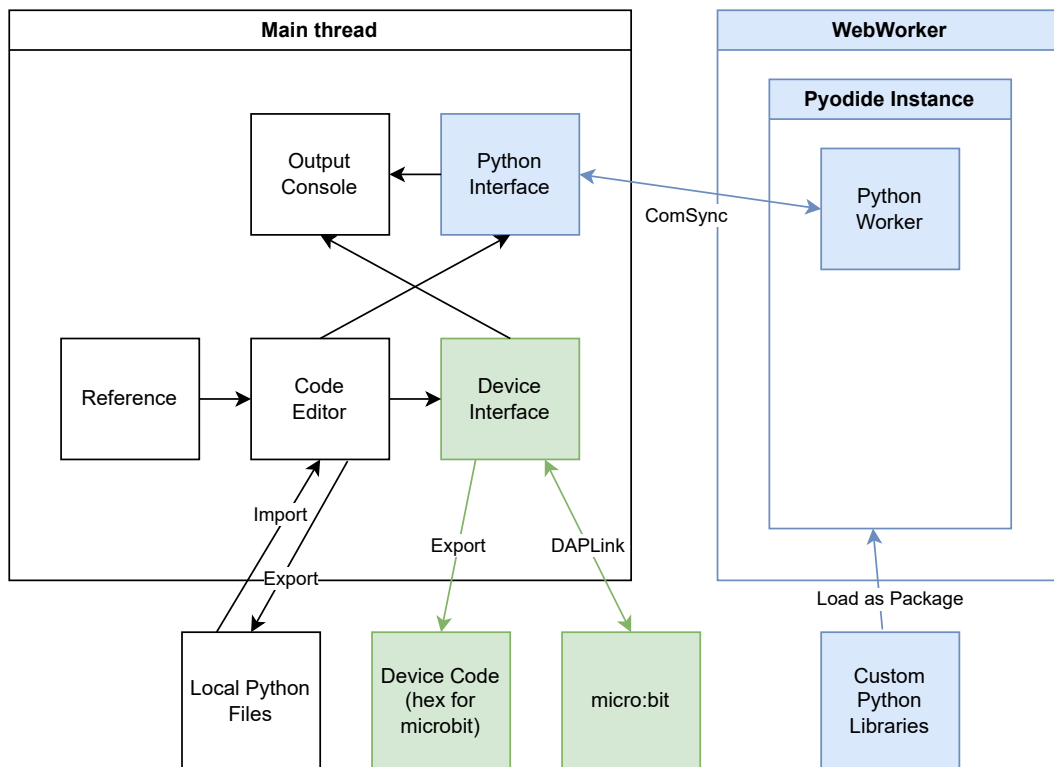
Main thread

Output Console

Python Interface

Reference

Code Editor

Device Interface

Import

Export

Export

DAPLink

ComSync

WebWorker

Pyodide Instance

Python Worker

Load as Package

Local Python Files

Device Code (hex for microbit)

micro:bit

Custom Python Libraries